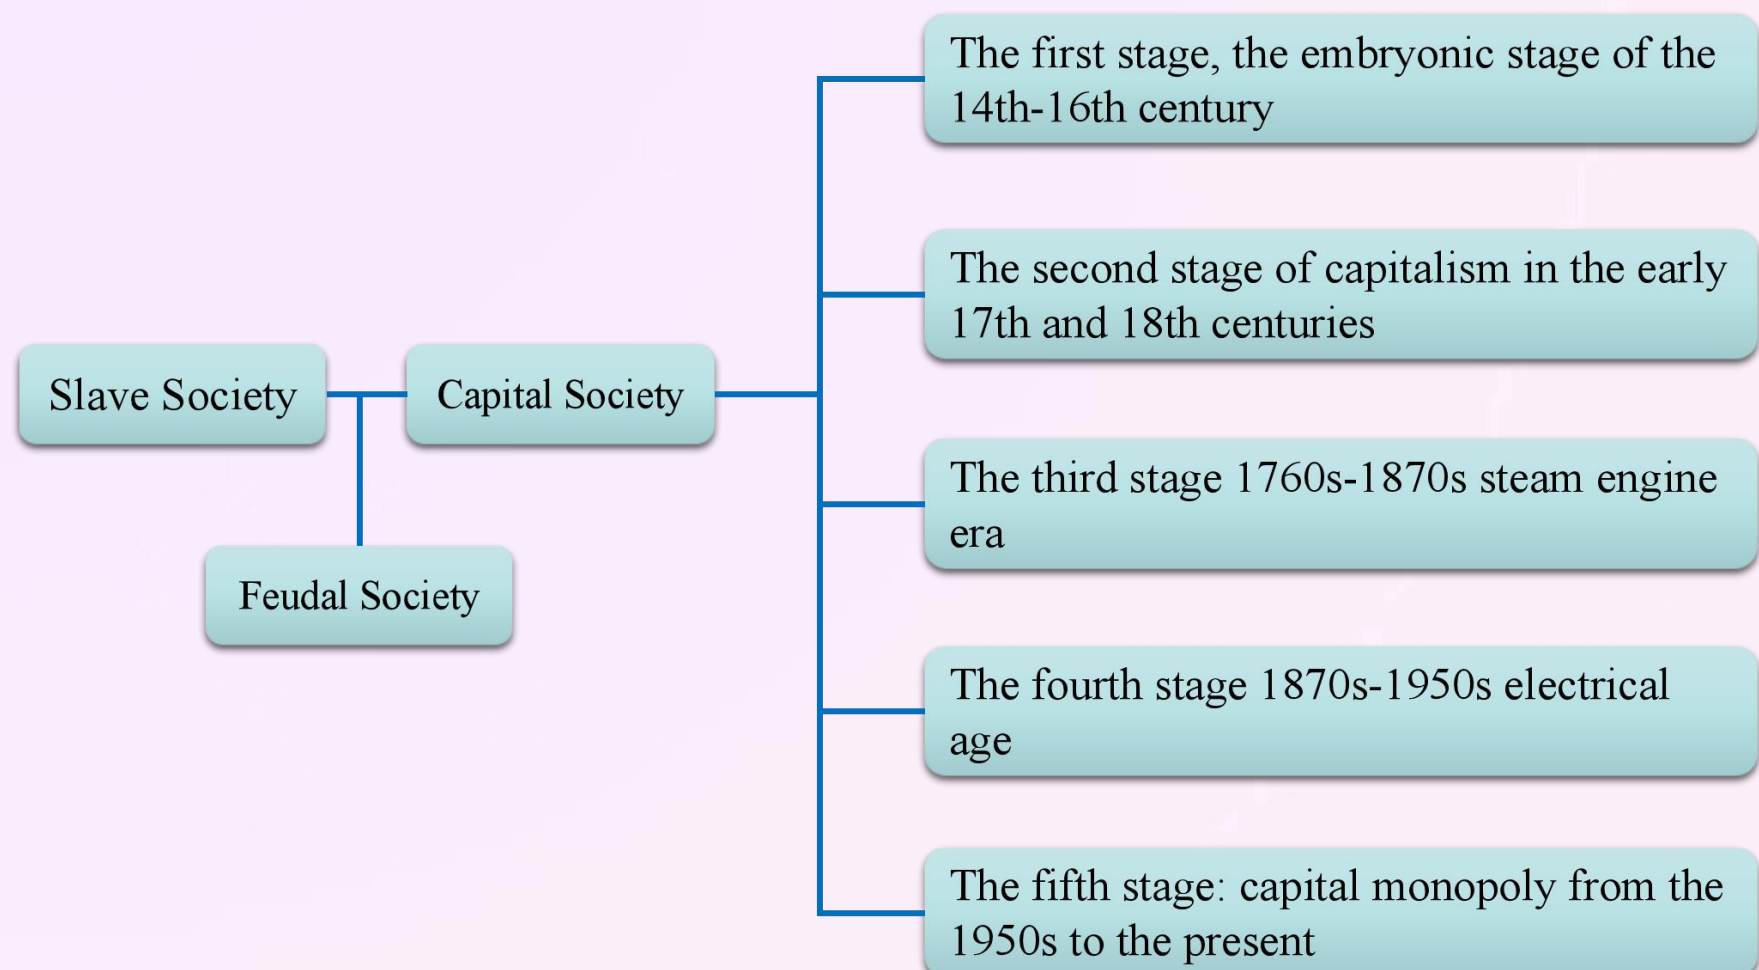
Slave Society

Feudal Society

Capital Society

The first stage, the embryonic stage of the 14th-16th century

The second stage of capitalism in the early 17th and 18th centuries

The third stage 1760s-1870s steam engine era

The fourth stage 1870s-1950s electrical age

The fifth stage: capital monopoly from the 1950s to the present